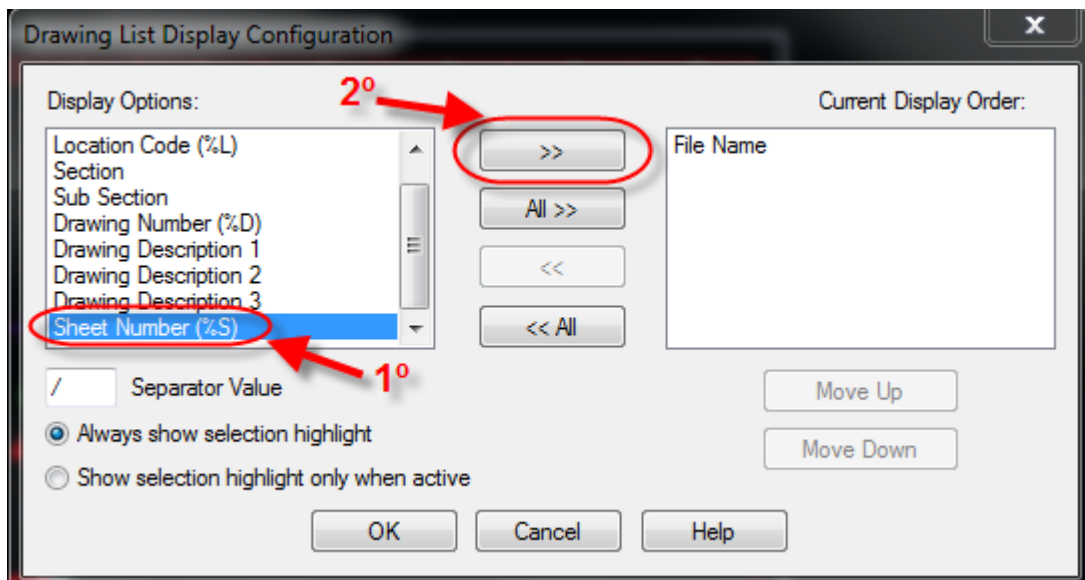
Drawing List Display Configuration

x

Display Options:

Location Code (%L)
Section
Sub Section
Drawing Number (%D)
Drawing Description 1
Drawing Description 2
Drawing Description 3
Sheet Number (%S)

2º

>>

All >>

<<

<< All

Current Display Order:

File Name

1º

/ Separator Value

Always show selection highlight

Show selection highlight only when active

Move Up

Move Down

OK Cancel Help